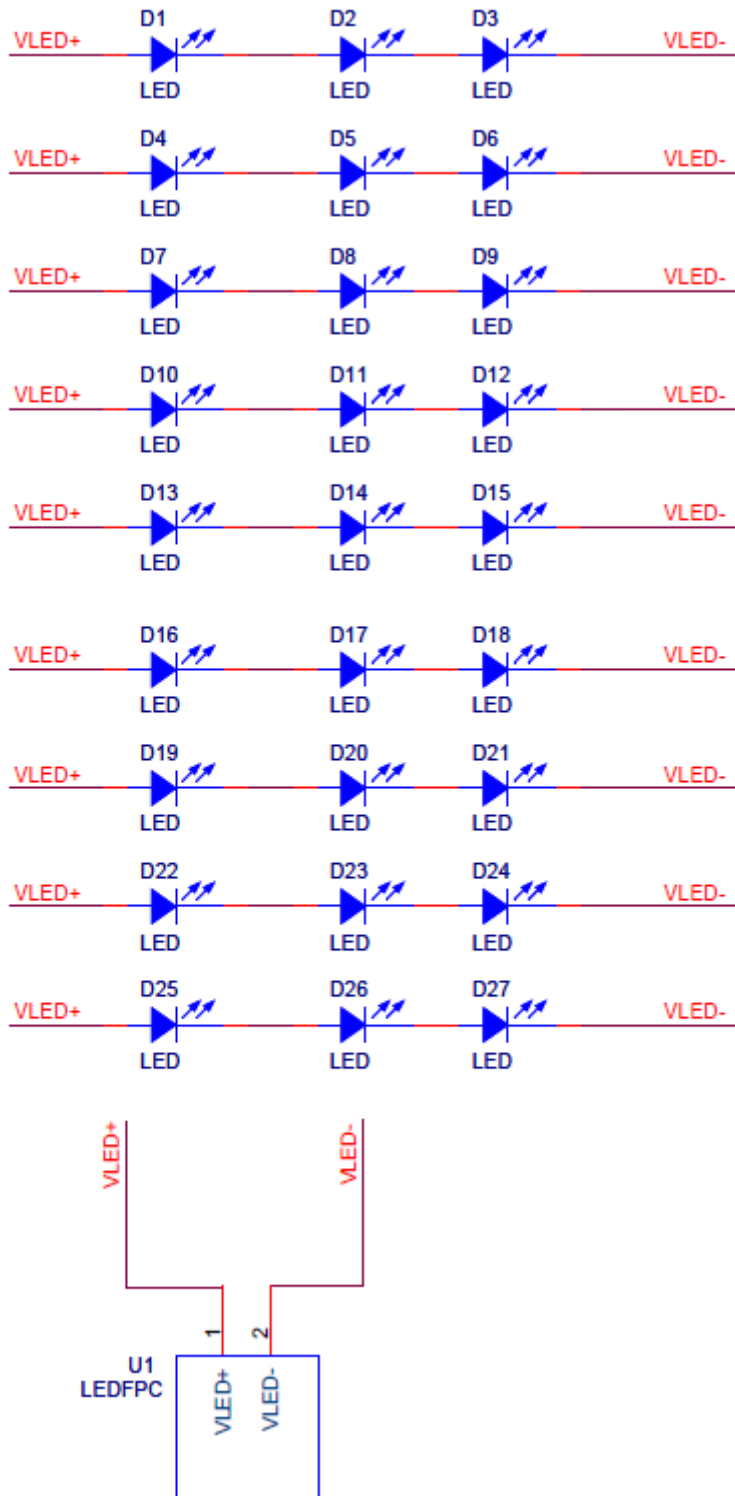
VLED+ D1 LED D2 LED D3 LED VLED-

VLED+ D4 LED D5 LED D6 LED VLED-

VLED+ D7 LED D8 LED D9 LED VLED-

VLED+ D10 LED D11 LED D12 LED VLED-

VLED+ D13 LED D14 LED D15 LED VLED-

VLED+ D16 LED D17 LED D18 LED VLED-

VLED+ D19 LED D20 LED D21 LED VLED-

VLED+ D22 LED D23 LED D24 LED VLED-

VLED+ D25 LED D26 LED D27 LED VLED-

VLED+ VLED-

1 2

U1
LEDFPC

VLED+ VLED-